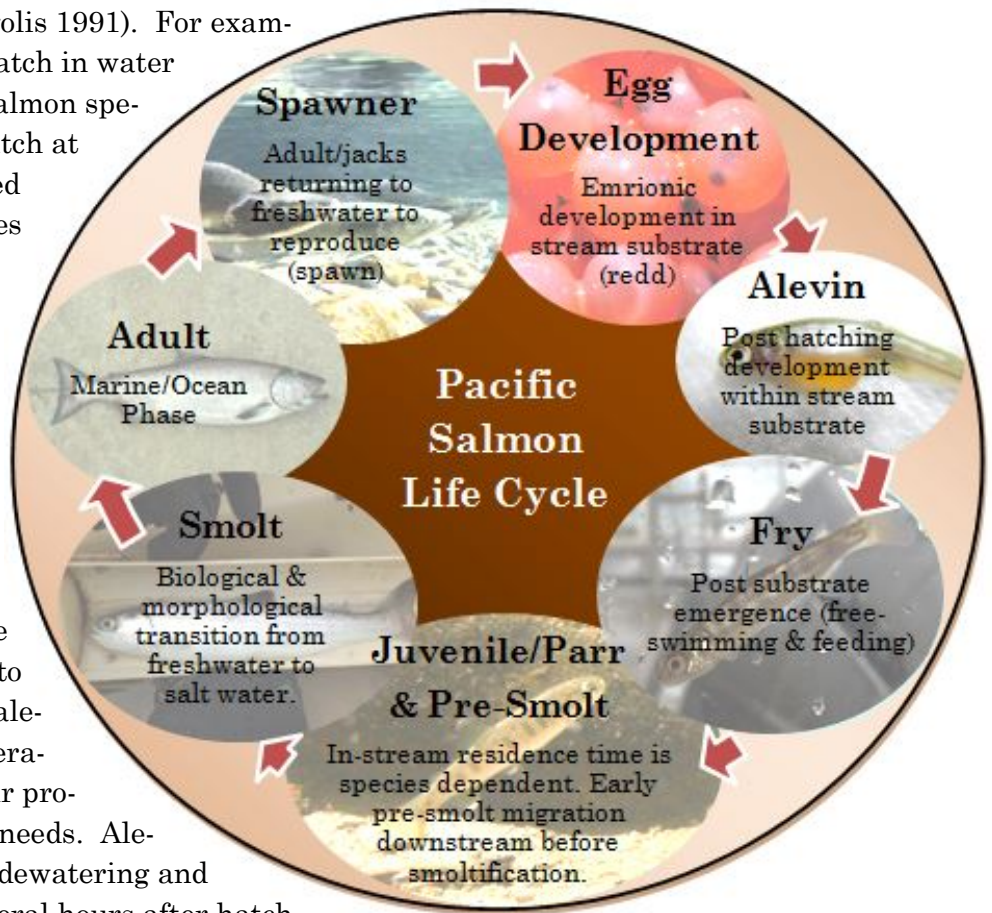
olis 1991). For examatch in water almon speatch at ed es

e to aleera r pro needs. Ale dewatering and

Spawner
Adult/jacks returning to freshwater to reproduce (spawn)

Egg Development
Emrionic development in stream substrate (redd)

Alevin
Post hatching development within stream substrate

Fry
Post substrate emergence (free-swimming & feeding)

Juvenile/Parr & Pre-Smolt
In-stream residence time is species dependent. Early pre-smolt migration downstream before smoltification.

Smolt
Biological & morphological transition from freshwater to salt water.

Adult
Marine/Ocean Phase

Pacific Salmon Life Cycle